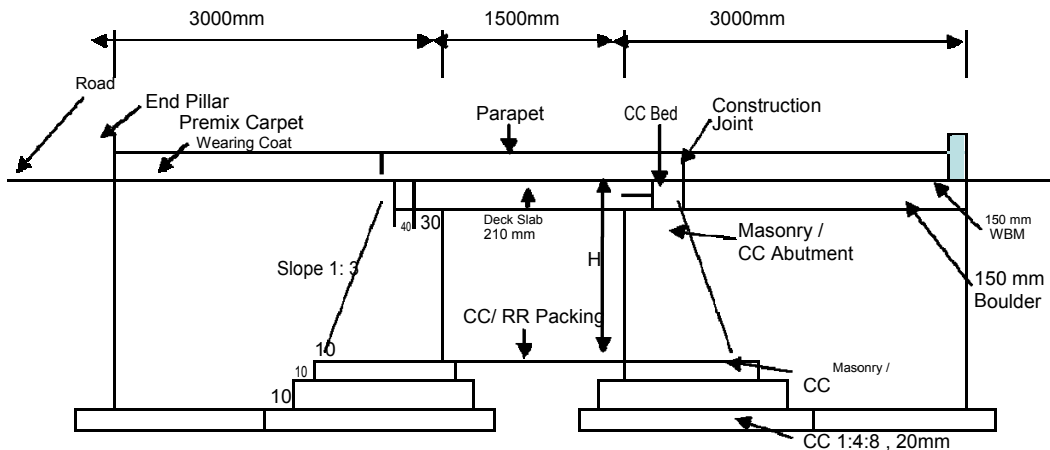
3000mm 1500mm 3000mm

Road

End Pillar

Premix Carpet

Wearing Coat

Parapet

CC Bed

Construction Joint

40 30

Deck Slab 210 mm

Masonry / CC Abutment

150 mm WBM

150 mm Boulder

Slope 1: 3

H

CC/ RR Packing

10

10

10

Masonry / CC

CC 1:4:8 , 20mm